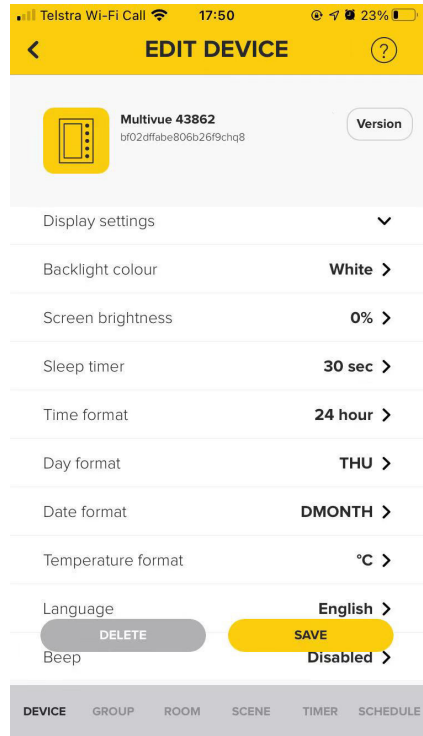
Telstra Wi-Fi Call 17:50 23%

EDIT DEVICE

?

Multivue 43862
bf02dffabe806b26f9chq8

Version

Display settings

Backlight colour White

Screen brightness 0%

Sleep timer 30 sec

Time format 24 hour

Day format THU

Date format DMONTH

Temperature format °C

Language English

DELETE

SAVE

Beep Disabled

DEVICE GROUP ROOM SCENE TIMER SCHEDULE